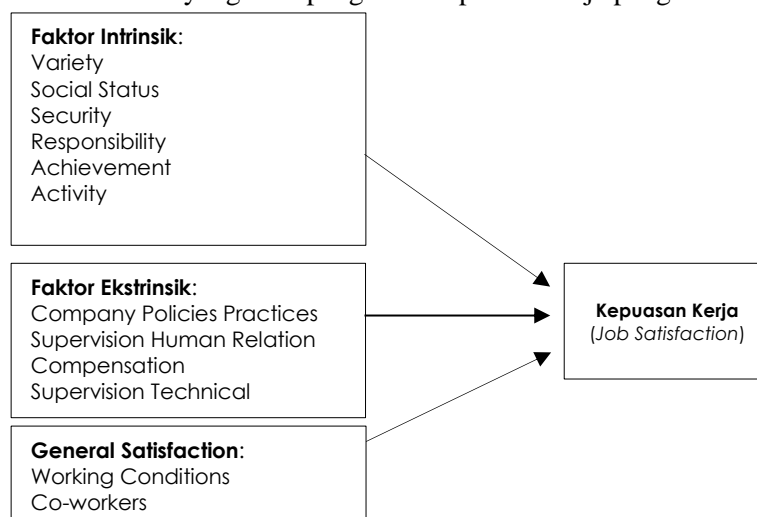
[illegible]

Faktor Intrinsik:
Variety
Social Status
Security
Responsibility
Achievement
Activity

Faktor Ekstrinsik:
Company Policies Practices
Supervision Human Relation
Compensation
Supervision Technical

General Satisfaction:
Working Conditions
Co-workers

Kepuasan Kerja
(Job Satisfaction)